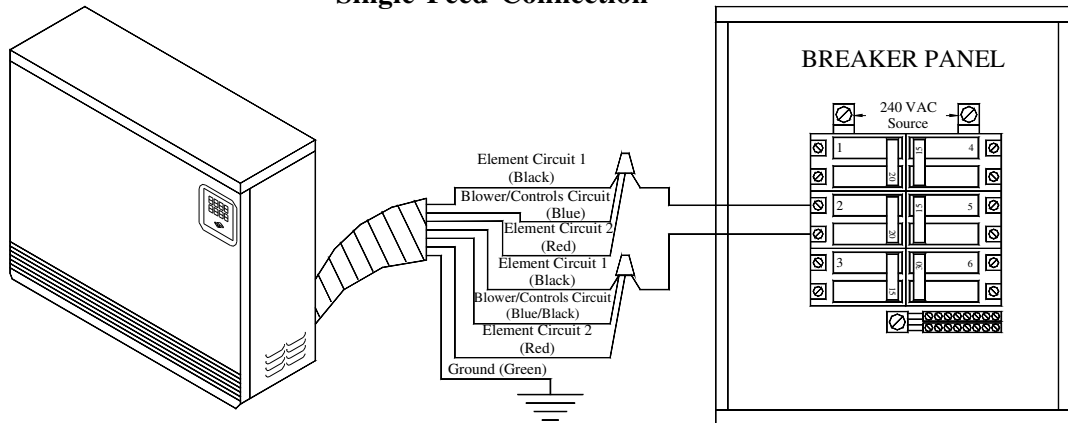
Single Feed Connection

BREAKER PANEL

240 VAC Source

Element Circuit 1 (Black)
Blower/Controls Circuit (Blue)
Element Circuit 2 (Red)
Element Circuit 1 (Black)
Blower/Controls Circuit (Blue/Black)
Element Circuit 2 (Red)
Ground (Green)

1
20
15
4
2
20
15
5
3
15
30
6